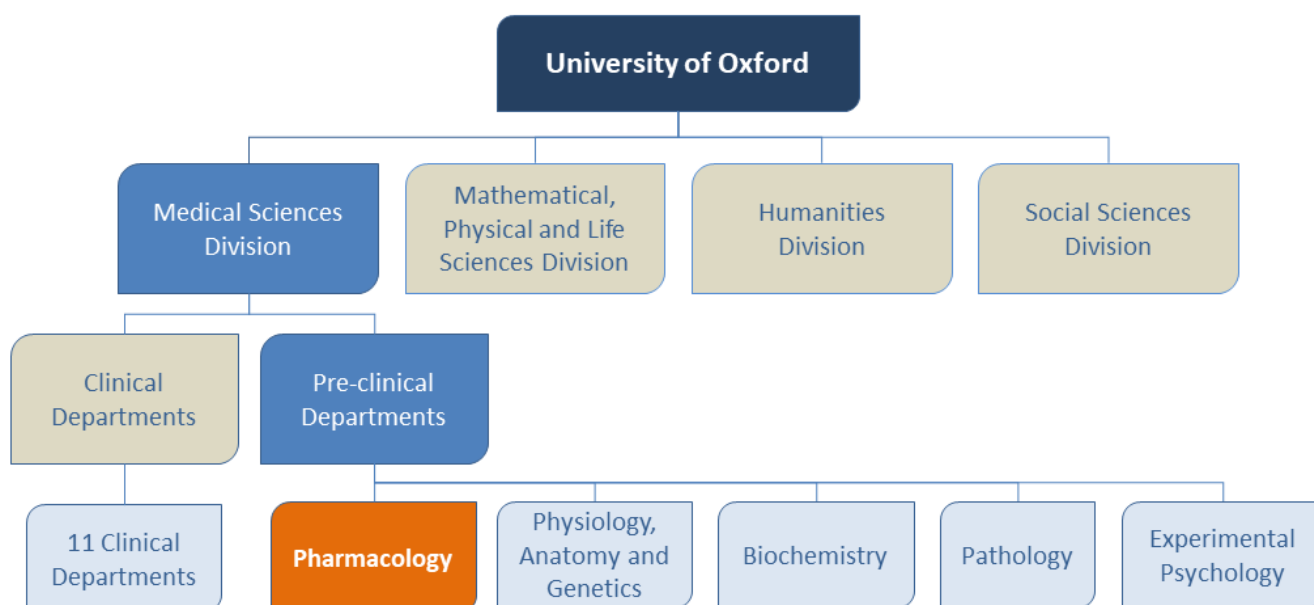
University of Oxford

Medical Sciences Division

Mathematical, Physical and Life Sciences Division

Humanities Division

Social Sciences Division

Clinical Departments

Pre-clinical Departments

11 Clinical Departments

Pharmacology

Physiology, Anatomy and Genetics

Biochemistry

Pathology

Experimental Psychology